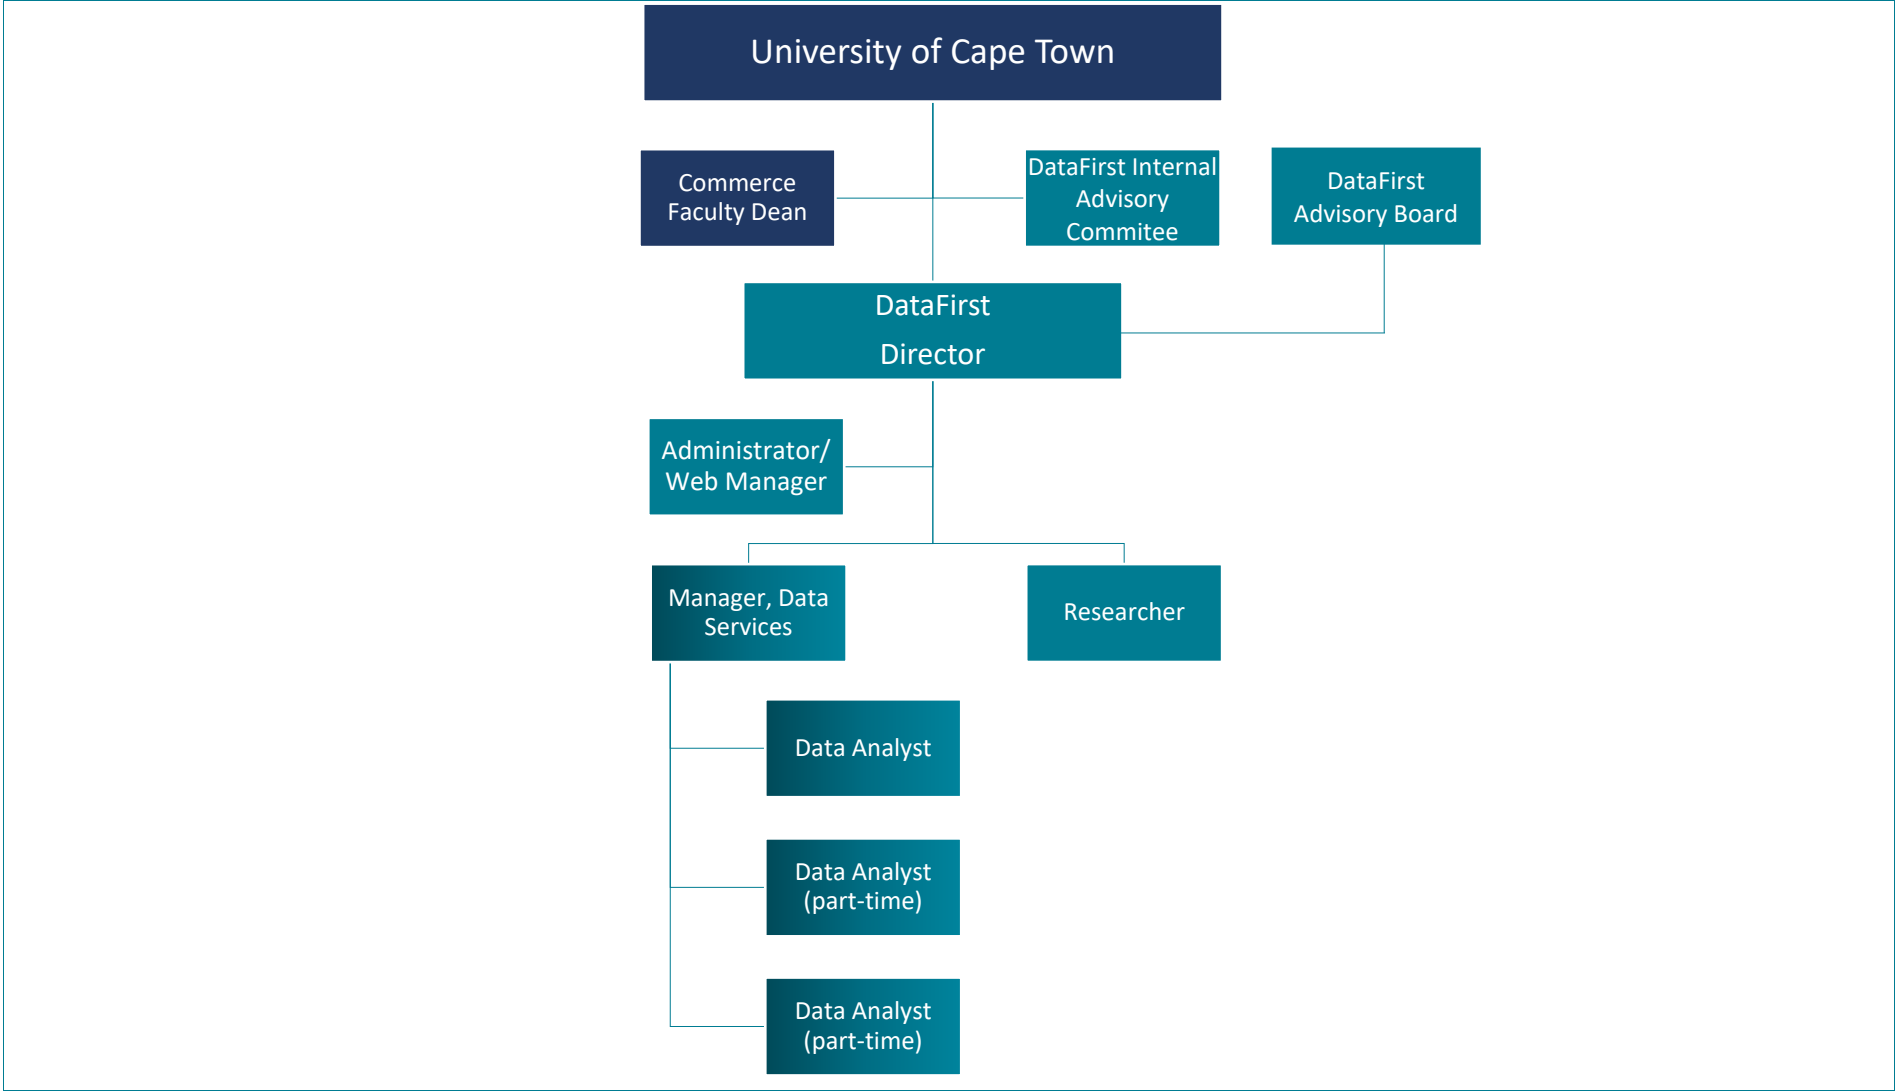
University of Cape Town

Commerce Faculty Dean

DataFirst Internal Advisory Commitee

DataFirst Advisory Board

DataFirst Director

Administrator/ Web Manager

Manager, Data Services

Researcher

Data Analyst

Data Analyst (part-time)

Data Analyst (part-time)